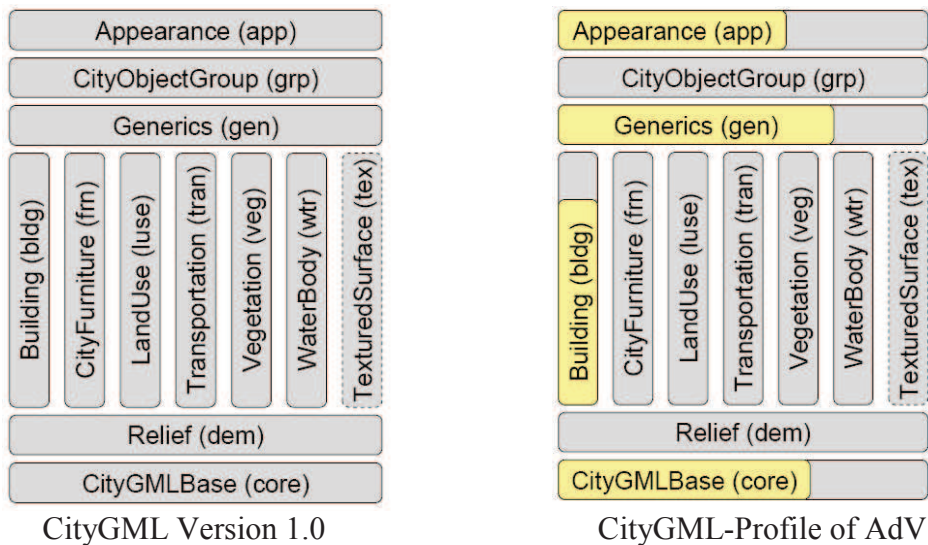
Appearance (app)

CityObjectGroup (grp)

Generics (gen)

Building (bldg)

CityFurniture (frn)

LandUse (luse)

Transportation (tran)

Vegetation (veg)

WaterBody (wtr)

TexturedSurface (tex)

Relief (dem)

CityGMLBase (core)

CityGML Version 1.0

Appearance (app)

CityObjectGroup (grp)

Generics (gen)

Building (bldg)

CityFurniture (frn)

LandUse (luse)

Transportation (tran)

Vegetation (veg)

WaterBody (wtr)

TexturedSurface (tex)

Relief (dem)

CityGMLBase (core)

CityGML-Profile of AdV